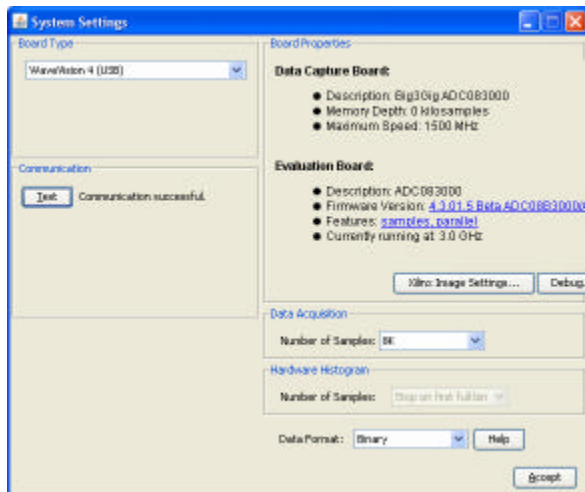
System Settings

Board Type

WaveVision 4 (USB)

Communication

Test Communication successful.

Board Properties

Data Capture Board:

- Description: Big3Gig ADC083000
- Memory Depth: 0 kilosamples
- Maximum Speed: 1500 MHz

Evaluation Board:

- Description: ADC083000
- Firmware Version: 4.3.01.5 Beta ADC083000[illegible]
- Features: samples, parallel
- Currently running at 3.0 GHz

Xilinx Image Settings... Debug

Data Acquisition

Number of Samples: 8K

Hardware Histogram

Number of Samples: Stop on first full bin

Data Format: Binary Help

Accept